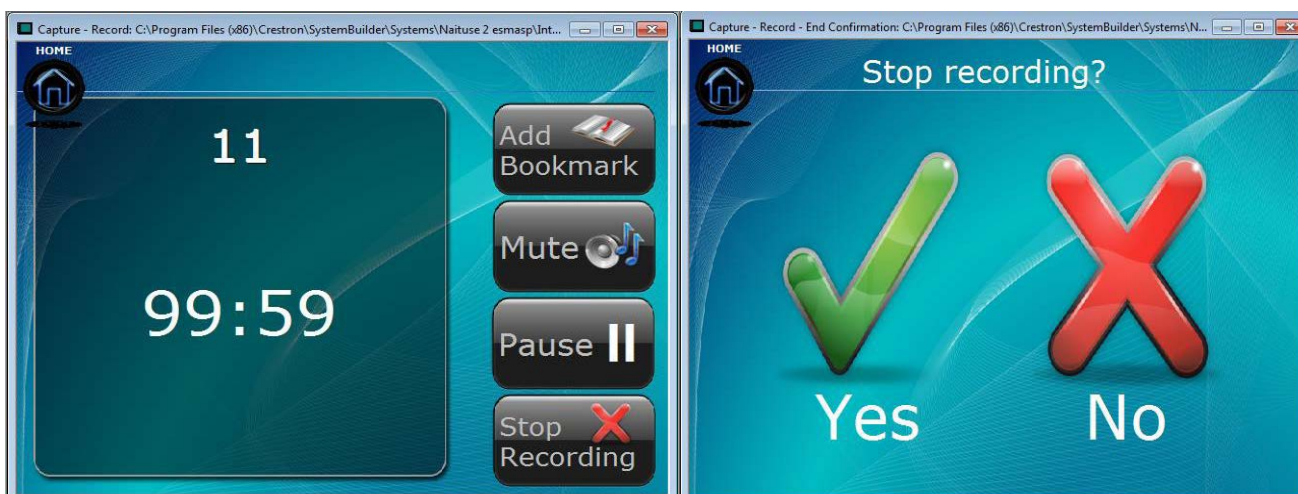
Capture - Record: C:\Program Files (x86)\Crestron\SystemBuilder\Systems\Naituse 2 esmasp\Int...

HOME

11

99:59

Add Bookmark

Mute

Pause

Stop Recording

Capture - Record - End Confirmation: C:\Program Files (x86)\Crestron\SystemBuilder\Systems\N...

HOME

Stop recording?

Yes

No